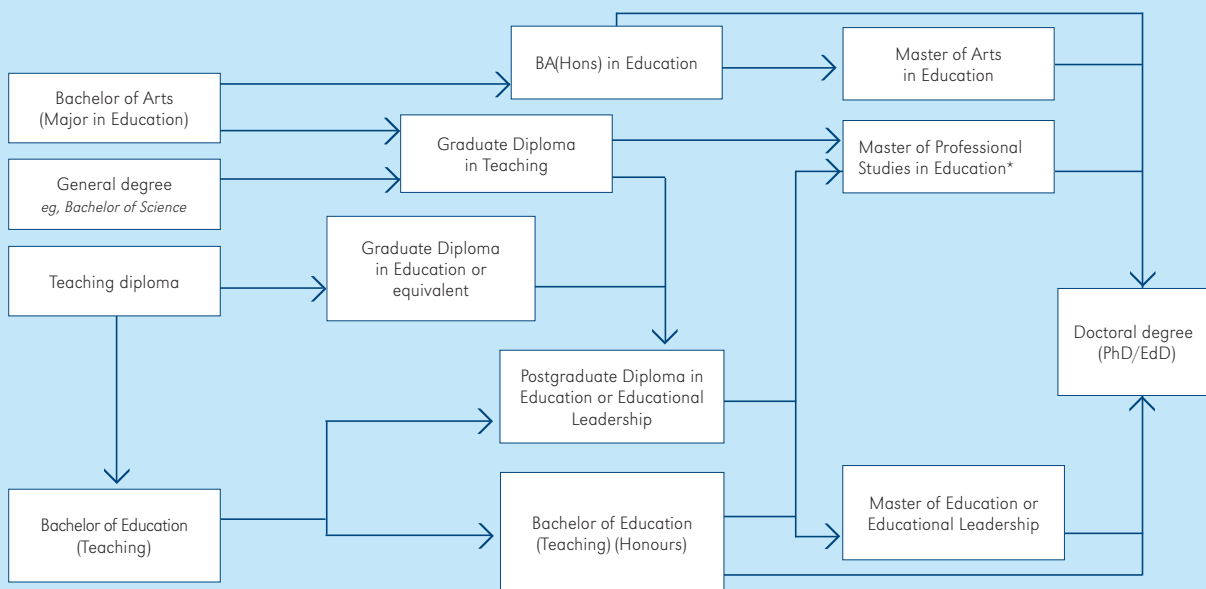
BA(Hons) in Education

Master of Arts in Education

Bachelor of Arts (Major in Education)

Graduate Diploma in Teaching

Master of Professional Studies in Education*

General degree
*eg, Bachelor of Science*

Teaching diploma

Graduate Diploma in Education or equivalent

Doctoral degree (PhD/EdD)

Postgraduate Diploma in Education or Educational Leadership

Bachelor of Education (Teaching)

Bachelor of Education (Teaching) (Honours)

Master of Education or Educational Leadership